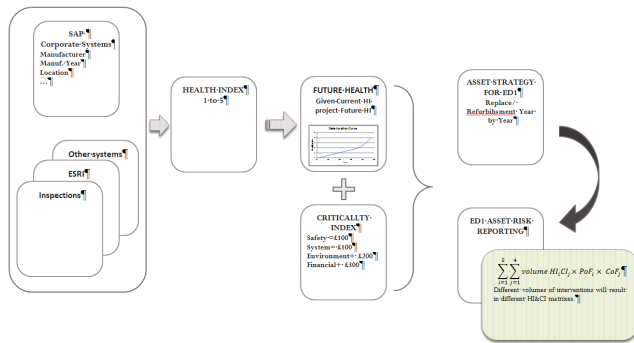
SAP·
Corporate·Systems¶
Manufacturer¶
Manuf.·Year¶
Location¶
…¶

Other·systems¶

ESRI¶

Inspections¶

HEALTH·INDEX¶
1·to·5¶

FUTURE·HEALTH¶
Given·Current·HI·project·Future·HI¶

Deterioration Curve

CRITICALLTY·INDEX¶
Safety·=£100¶
System·=·£100¶
Environment·=·£200¶
Financial·=·£300¶

ASSET·STRATEGY·FOR·ED1¶
Replace·/·Refurbishment·Year·by·Year¶

ED1·ASSET·RISK·REPORTING¶

$\sum_{i=1}^{5}\sum_{j=1}^{4} volume\ HI_iCI_j \times PoF_i \times CoF_j$¶
Different·volumes·of·interventions·will·result·in·different·HIxCI·matrixes.¶